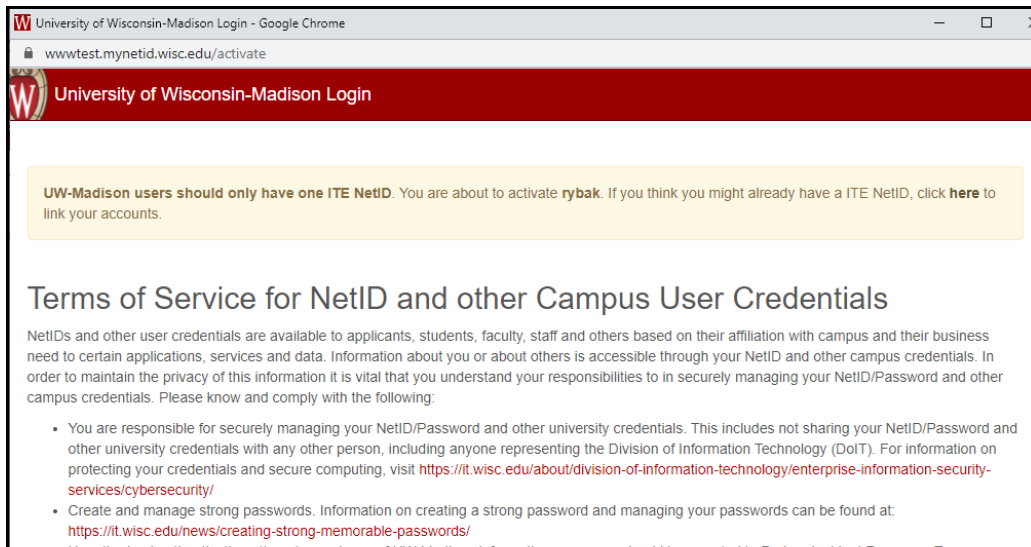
University of Wisconsin-Madison Login - Google Chrome

wwwtest.mynetid.wisc.edu/activate

University of Wisconsin-Madison Login

UW-Madison users should only have one ITE NetID. You are about to activate rybak. If you think you might already have a ITE NetID, click here to link your accounts.

Terms of Service for NetID and other Campus User Credentials

NetIDs and other user credentials are available to applicants, students, faculty, staff and others based on their affiliation with campus and their business need to certain applications, services and data. Information about you or about others is accessible through your NetID and other campus credentials. In order to maintain the privacy of this information it is vital that you understand your responsibilities to in securely managing your NetID/Password and other campus credentials. Please know and comply with the following:

- You are responsible for securely managing your NetID/Password and other university credentials. This includes not sharing your NetID/Password and other university credentials with any other person, including anyone representing the Division of Information Technology (DoIT). For information on protecting your credentials and secure computing, visit https://it.wisc.edu/about/division-of-information-technology/enterprise-information-security-services/cybersecurity/
- Create and manage strong passwords. Information on creating a strong password and managing your passwords can be found at: https://it.wisc.edu/news/creating-strong-memorable-passwords/
- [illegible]